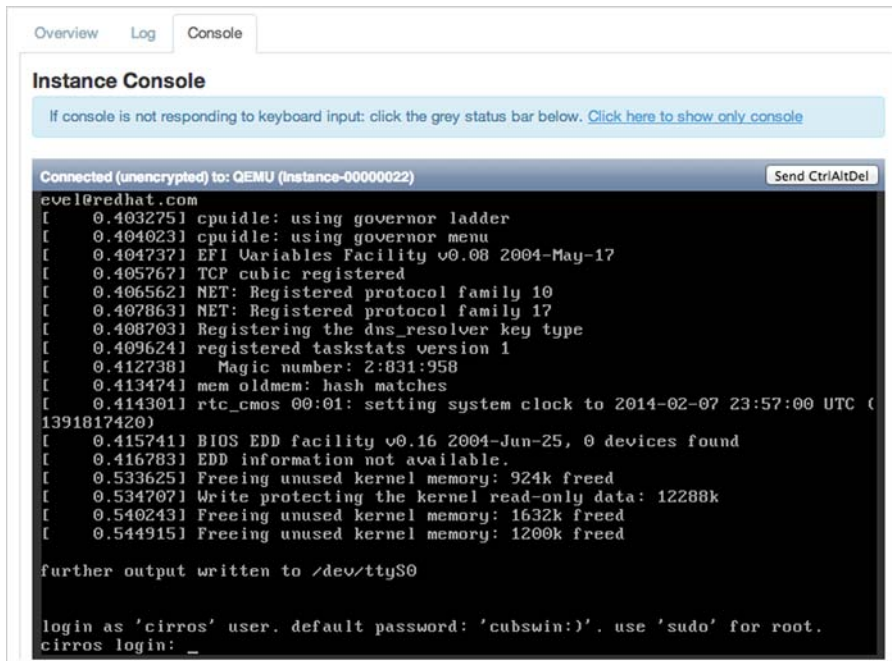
Overview Log Console

Instance Console

If console is not responding to keyboard input: click the grey status bar below. Click here to show only console

Connected (unencrypted) to: QEMU (instance-00000022)

Send CtrlAltDel

evel@redhat.com
[    0.403275] cpuidle: using governor ladder
[    0.404023] cpuidle: using governor menu
[    0.404737] EFI Variables Facility v0.08 2004-May-17
[    0.405767] TCP cubic registered
[    0.406562] NET: Registered protocol family 10
[    0.407863] NET: Registered protocol family 17
[    0.408703] Registering the dns_resolver key type
[    0.409624] registered taskstats version 1
[    0.412738]   Magic number: 2:831:958
[    0.413474] mem oldmem: hash matches
[    0.414301] rtc_cmos 00:01: setting system clock to 2014-02-07 23:57:00 UTC (1391817420)
[    0.415741] BIOS EDD facility v0.16 2004-Jun-25, 0 devices found
[    0.416783] EDD information not available.
[    0.533625] Freeing unused kernel memory: 924k freed
[    0.534707] Write protecting the kernel read-only data: 12288k
[    0.540243] Freeing unused kernel memory: 1632k freed
[    0.544915] Freeing unused kernel memory: 1200k freed

further output written to /dev/ttyS0

login as 'cirros' user. default password: 'cubswin:)'. use 'sudo' for root.
cirros login: _